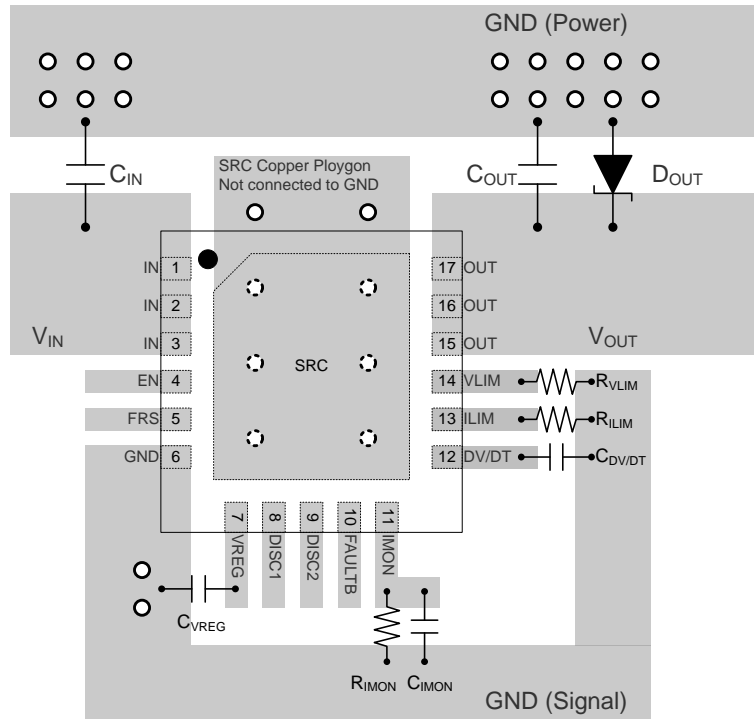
GND (Power)

$C_{IN}$

SRC Copper Ploygon
Not connected to GND

$C_{OUT}$

$D_{OUT}$

IN 1
IN 2
IN 3
EN 4
FRS 5
GND 6

$V_{IN}$

SRC

17 OUT
16 OUT
15 OUT
14 VLIM
13 ILIM
12 DV/DT

$V_{OUT}$

$R_{VLIM}$
$R_{ILIM}$
$C_{DV/DT}$

7 VREG
8 DISC1
9 DISC2
10 FAULTB
11 IMON

$C_{VREG}$

$R_{IMON}$ $C_{IMON}$

GND (Signal)